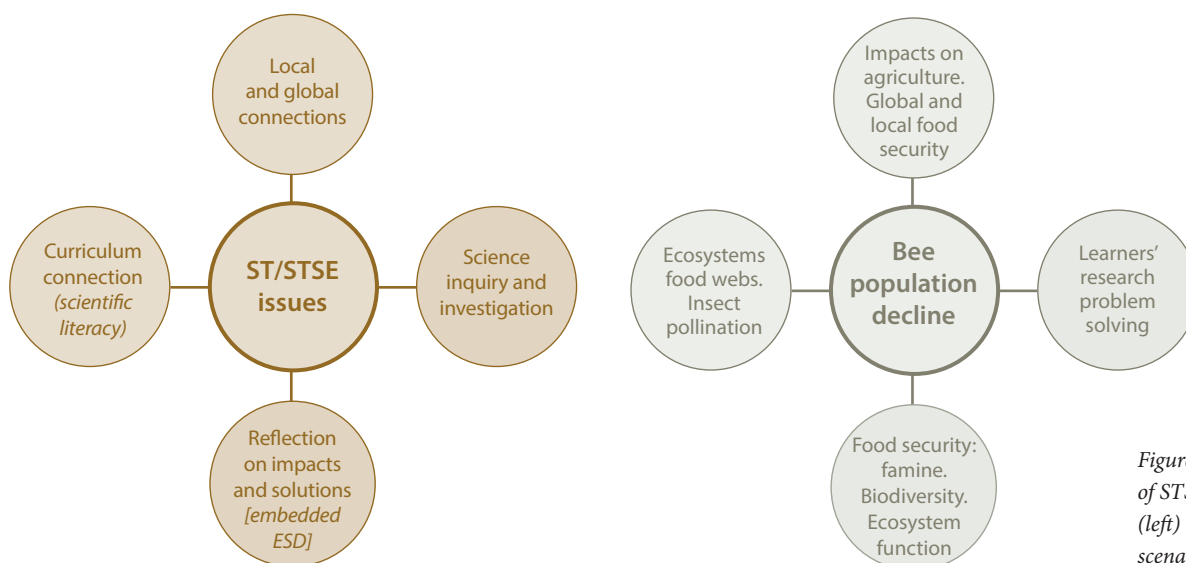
Local and global connections

Curriculum connection *(scientific literacy)*

ST/STSE issues

Science inquiry and investigation

Reflection on impacts and solutions *[embedded ESD]*

Impacts on agriculture. Global and local food security

Ecosystems food webs. Insect pollination

Bee population decline

Learners' research problem solving

Food security: famine. Biodiversity. Ecosystem function

*Figur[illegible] of ST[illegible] (left) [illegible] scena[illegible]*